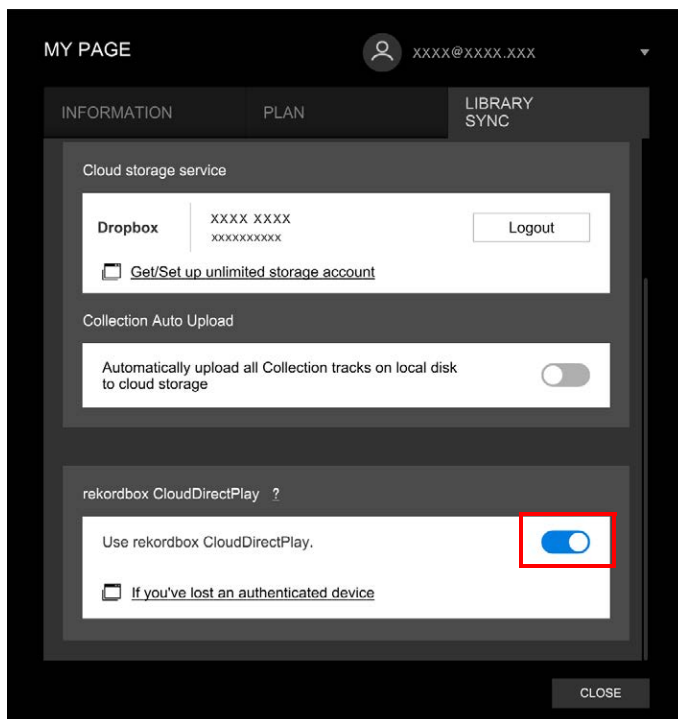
MY PAGE

XXXX@XXXX.XXX

INFORMATION

PLAN

LIBRARY SYNC

Cloud storage service

Dropbox

XXXX XXXX
XXXXXXXXXX

Logout

Get/Set up unlimited storage account

Collection Auto Upload

Automatically upload all Collection tracks on local disk to cloud storage

rekordbox CloudDirectPlay ?

Use rekordbox CloudDirectPlay.

If you've lost an authenticated device

CLOSE